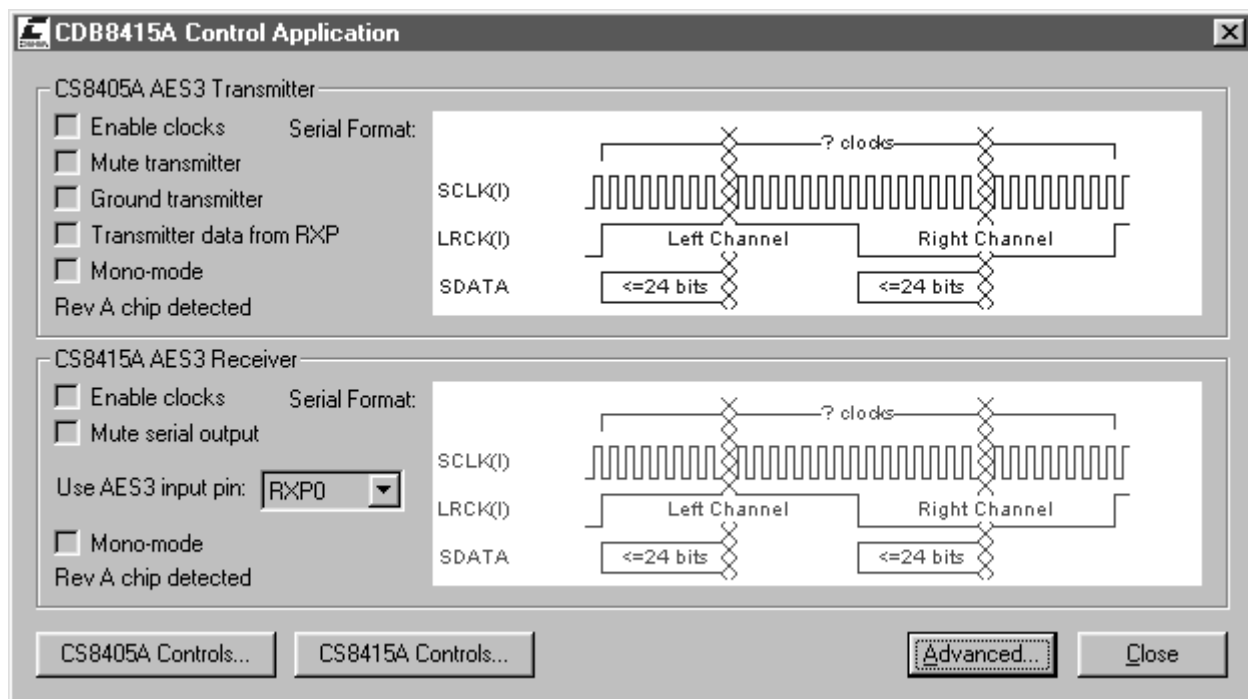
CDB8415A Control Application

CS8405A AES3 Transmitter

Enable clocks
Mute transmitter
Ground transmitter
Transmitter data from RXP
Mono-mode
Rev A chip detected

Serial Format:

? clocks
SCLK(I)
LRCK(I)
Left Channel
Right Channel
SDATA
<=24 bits
<=24 bits

CS8415A AES3 Receiver

Enable clocks
Mute serial output
Use AES3 input pin: RXP0
Mono-mode
Rev A chip detected

Serial Format:

? clocks
SCLK(I)
LRCK(I)
Left Channel
Right Channel
SDATA
<=24 bits
<=24 bits

CS8405A Controls...
CS8415A Controls...
Advanced...
Close